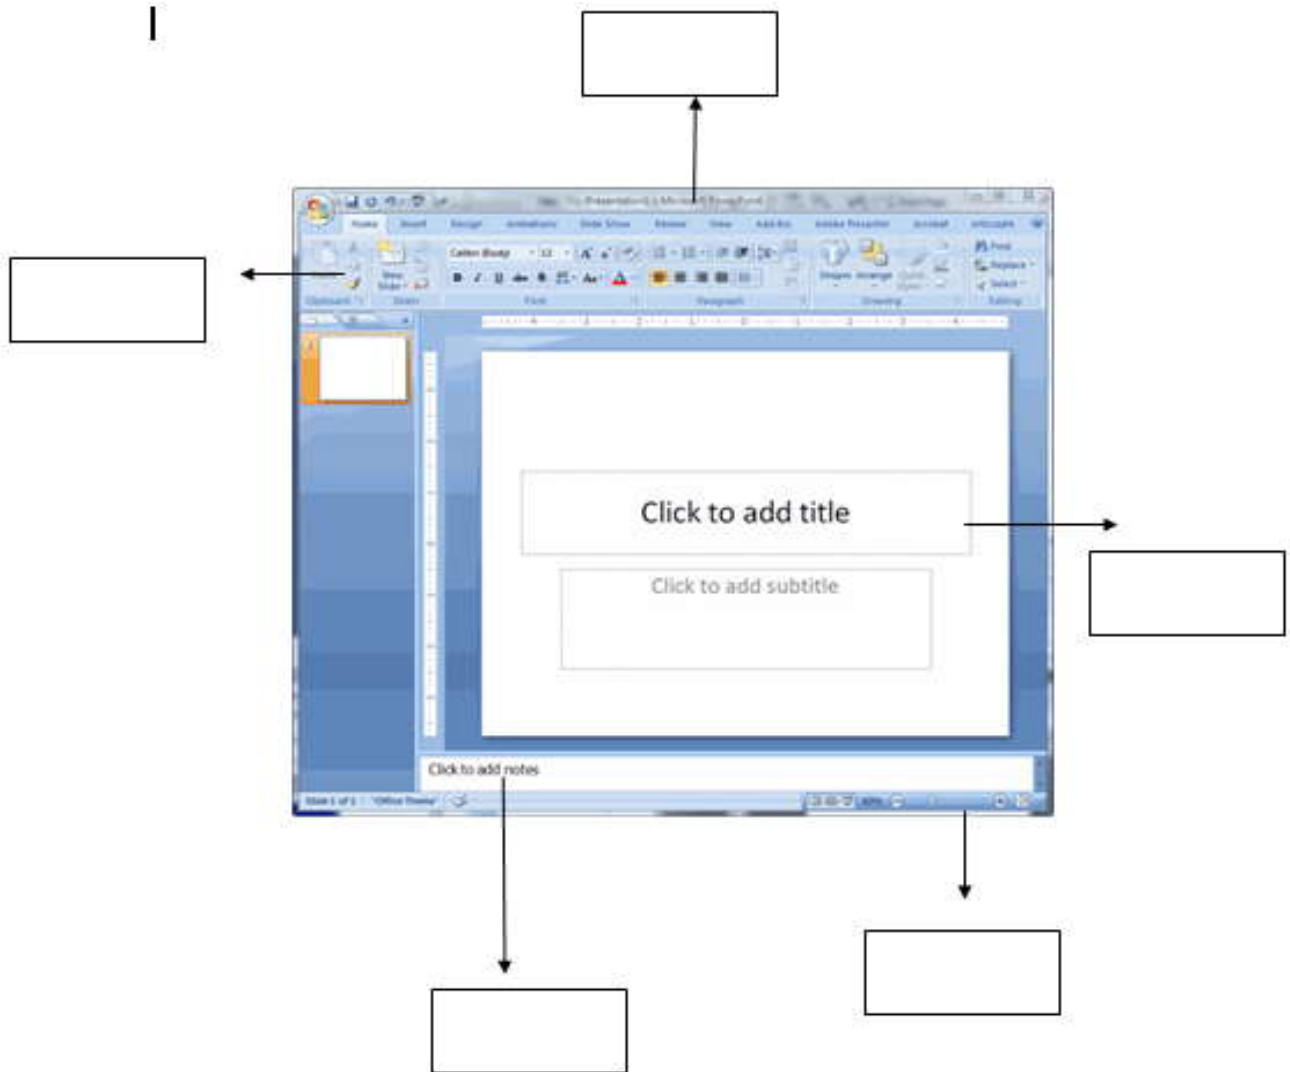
I

Presentation1 - Microsoft PowerPoint

Home Insert Design Animations Slide Show Review View Add-Ins Adobe Presenter Acrobat Articulate

Calibri (Body) 32

New Slide

Shapes Arrange Quick Styles

Find Replace Select

Clipboard Slides Font Paragraph Drawing Editing

Click to add title

Click to add subtitle

Click to add notes

Slide 1 of 1 "Office Theme"